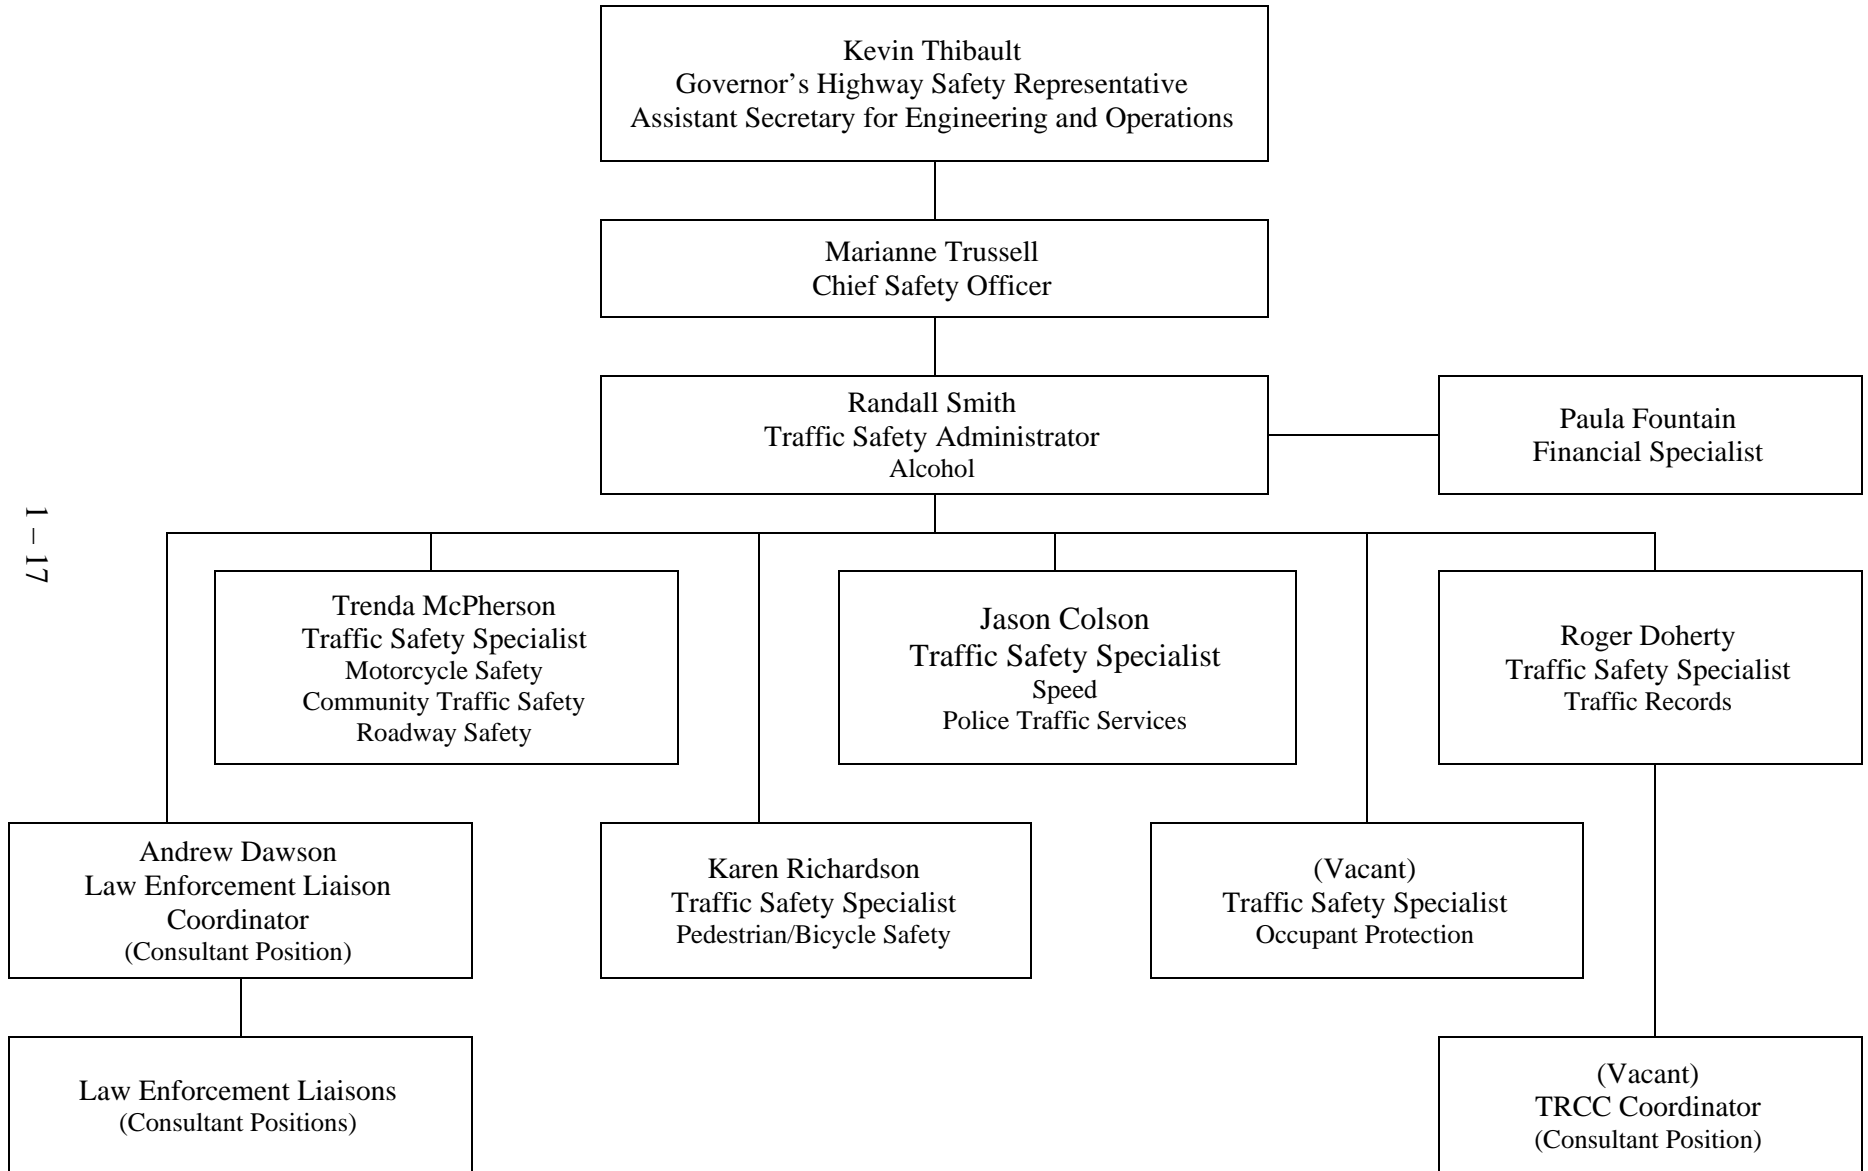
Kevin Thibault
Governor’s Highway Safety Representative
Assistant Secretary for Engineering and Operations

Marianne Trussell
Chief Safety Officer

Randall Smith
Traffic Safety Administrator
Alcohol

Paula Fountain
Financial Specialist

Trenda McPherson
Traffic Safety Specialist
Motorcycle Safety
Community Traffic Safety
Roadway Safety

Jason Colson
Traffic Safety Specialist
Speed
Police Traffic Services

Roger Doherty
Traffic Safety Specialist
Traffic Records

Andrew Dawson
Law Enforcement Liaison
Coordinator
(Consultant Position)

Karen Richardson
Traffic Safety Specialist
Pedestrian/Bicycle Safety

(Vacant)
Traffic Safety Specialist
Occupant Protection

Law Enforcement Liaisons
(Consultant Positions)

(Vacant)
TRCC Coordinator
(Consultant Position)

1 – 17